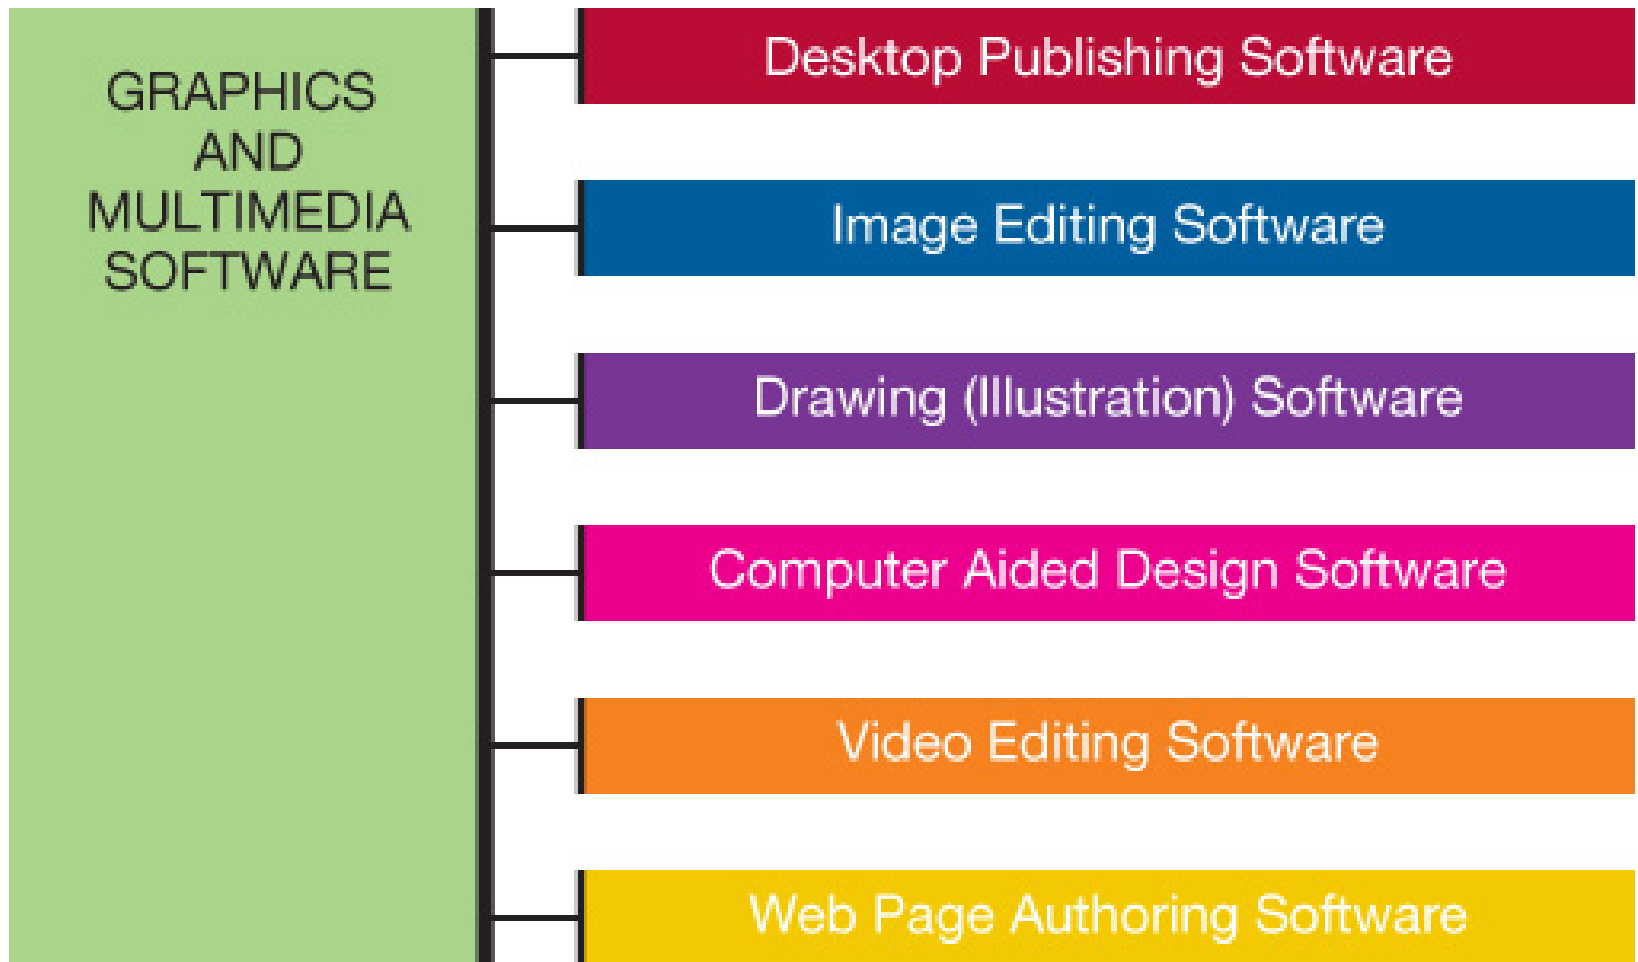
GRAPHICS AND MULTIMEDIA SOFTWARE

Desktop Publishing Software

Image Editing Software

Drawing (Illustration) Software

Computer Aided Design Software

Video Editing Software

Web Page Authoring Software